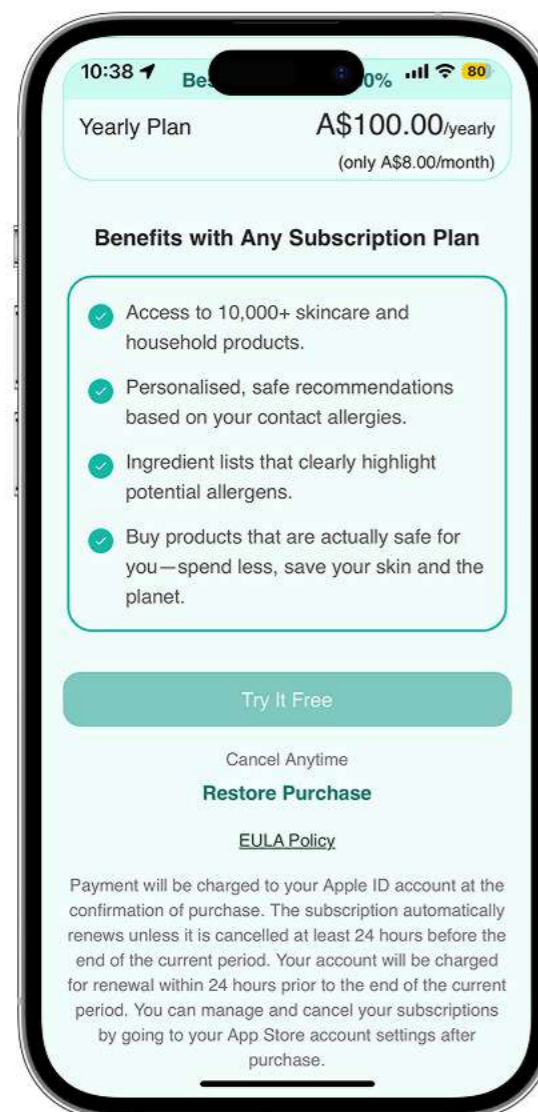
10:38 Be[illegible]0% 80

Yearly Plan A\$100.00/yearly

(only A\$8.00/month)

Benefits with Any Subscription Plan

Access to 10,000+ skincare and household products.

Personalised, safe recommendations based on your contact allergies.

Ingredient lists that clearly highlight potential allergens.

Buy products that are actually safe for you—spend less, save your skin and the planet.

Try It Free

Cancel Anytime

Restore Purchase

EULA Policy

Payment will be charged to your Apple ID account at the confirmation of purchase. The subscription automatically renews unless it is cancelled at least 24 hours before the end of the current period. Your account will be charged for renewal within 24 hours prior to the end of the current period. You can manage and cancel your subscriptions by going to your App Store account settings after purchase.